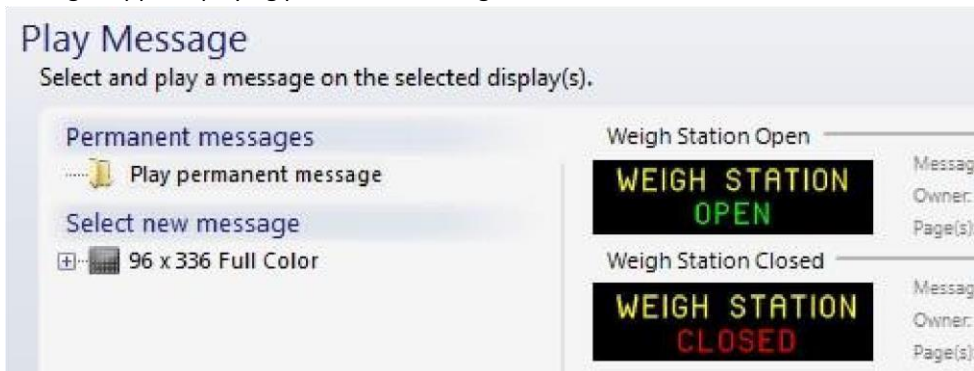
Play Message
Select and play a message on the selected display(s).

Permanent messages
Play permanent message
Select new message
96 x 336 Full Color

Weigh Station Open
WEIGH STATION
OPEN
Messag
Owner:
Page(s)

Weigh Station Closed
WEIGH STATION
CLOSED
Messag
Owner:
Page(s)